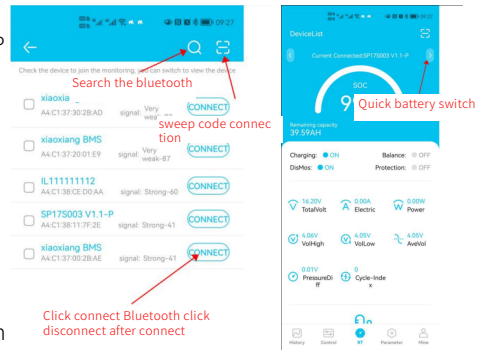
09:27

Search the bluetooth

sweep code connection

Check the device to join the monitoring, you can switch to view the device

xiaoxia_
A4:C1:37:30:2B:AD
signal: Very weak-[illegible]
CONNECT

xiaoxiang BMS
A4:C1:37:20:01:E9
signal: Very weak-87
CONNECT

IL111111112
A4:C1:38:CE:D0:AA
signal: Strong-60
CONNECT

SP17S003 V1.1-P
A4:C1:38:11:7F:2E
signal: Strong-41
CONNECT

xiaoxiang BMS
A4:C1:37:00:2B:AE
signal: Strong-41
CONNECT

Click connect Bluetooth click disconnect after connect

DeviceList

Current Connected:SP17S003 V1.1-P

SOC
9

Quick battery switch

Remaining capacity
39.59AH

Charging: ON
Balance: OFF
DisMos: ON
Protection: OFF

16.20V
TotalVolt
0.00A
Electric
0.00W
Power

4.06V
VolHigh
4.05V
VolLow
4.05V
AveVol

0.01V
PressureDiff
0
Cycle-Index

History
Control
BT
Parameter
Mine